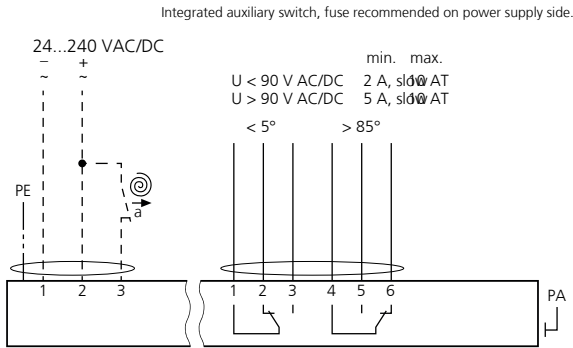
Integrated auxiliary switch, fuse recommended on power supply side.

24...240 VAC/DC
–
~
+
~

min. max.
U < 90 V AC/DC 2 A, slow 10 AT
U > 90 V AC/DC 5 A, slow 10 AT

< 5°
> 85°

PE
a

1 2 3
1 2 3 4 5 6
PA